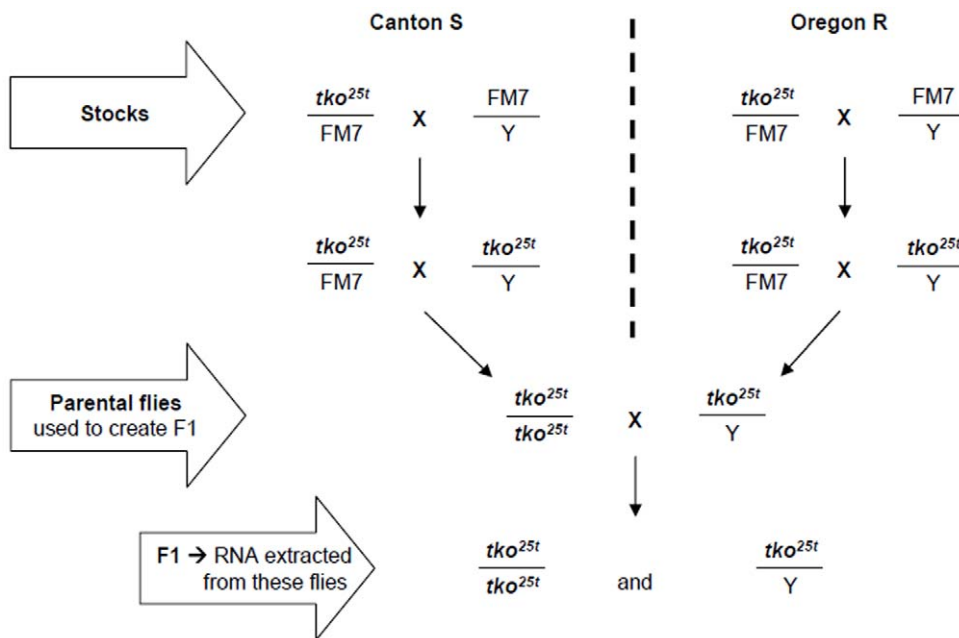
Canton S

Oregon R

Stocks

$\frac{tko^{25t}}{FM7}$ X $\frac{FM7}{Y}$

$\frac{tko^{25t}}{FM7}$ X $\frac{FM7}{Y}$

$\frac{tko^{25t}}{FM7}$ X $\frac{tko^{25t}}{Y}$

$\frac{tko^{25t}}{FM7}$ X $\frac{tko^{25t}}{Y}$

Parental flies used to create F1

$\frac{tko^{25t}}{tko^{25t}}$ X $\frac{tko^{25t}}{Y}$

F1 → RNA extracted from these flies

$\frac{tko^{25t}}{tko^{25t}}$ and $\frac{tko^{25t}}{Y}$